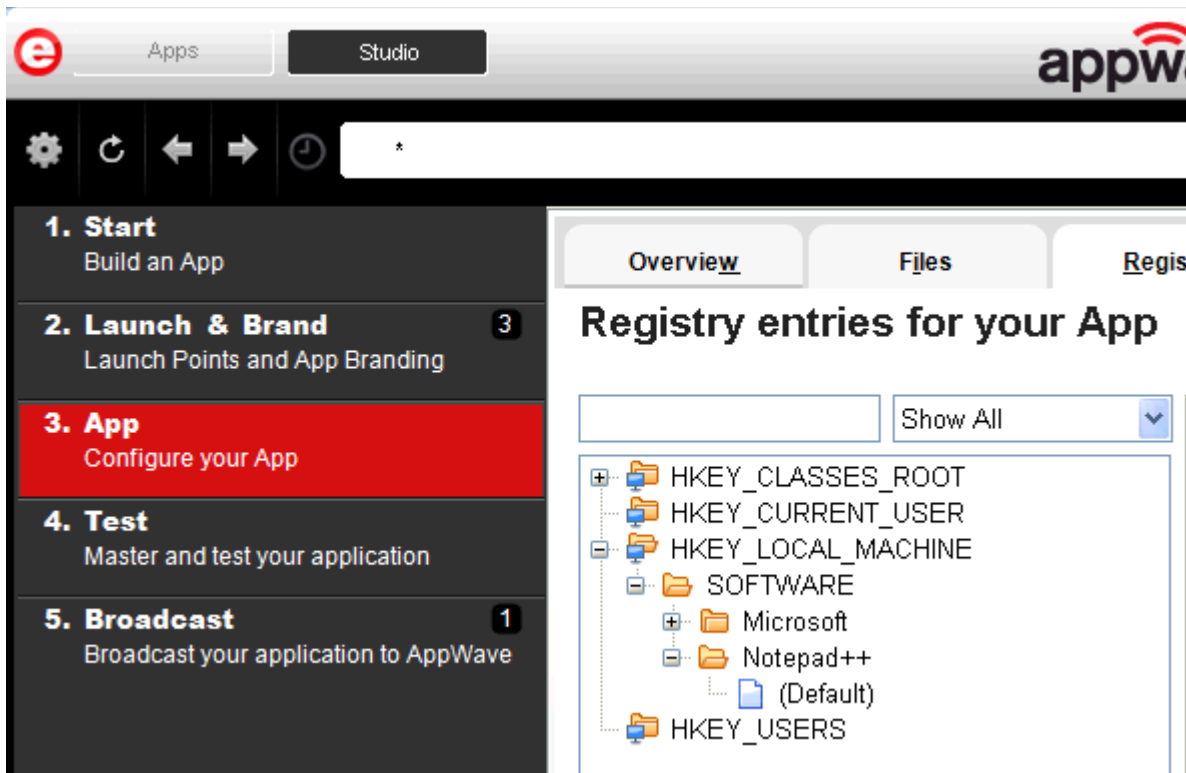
Apps
Studio
appwa

*

1. Start
Build an App

2. Launch & Brand 3
Launch Points and App Branding

3. App
Configure your App

4. Test
Master and test your application

5. Broadcast 1
Broadcast your application to AppWave

Overview
Files
Regis

Registry entries for your App

Show All

HKEY_CLASSES_ROOT
HKEY_CURRENT_USER
HKEY_LOCAL_MACHINE
SOFTWARE
Microsoft
Notepad++
(Default)
HKEY_USERS